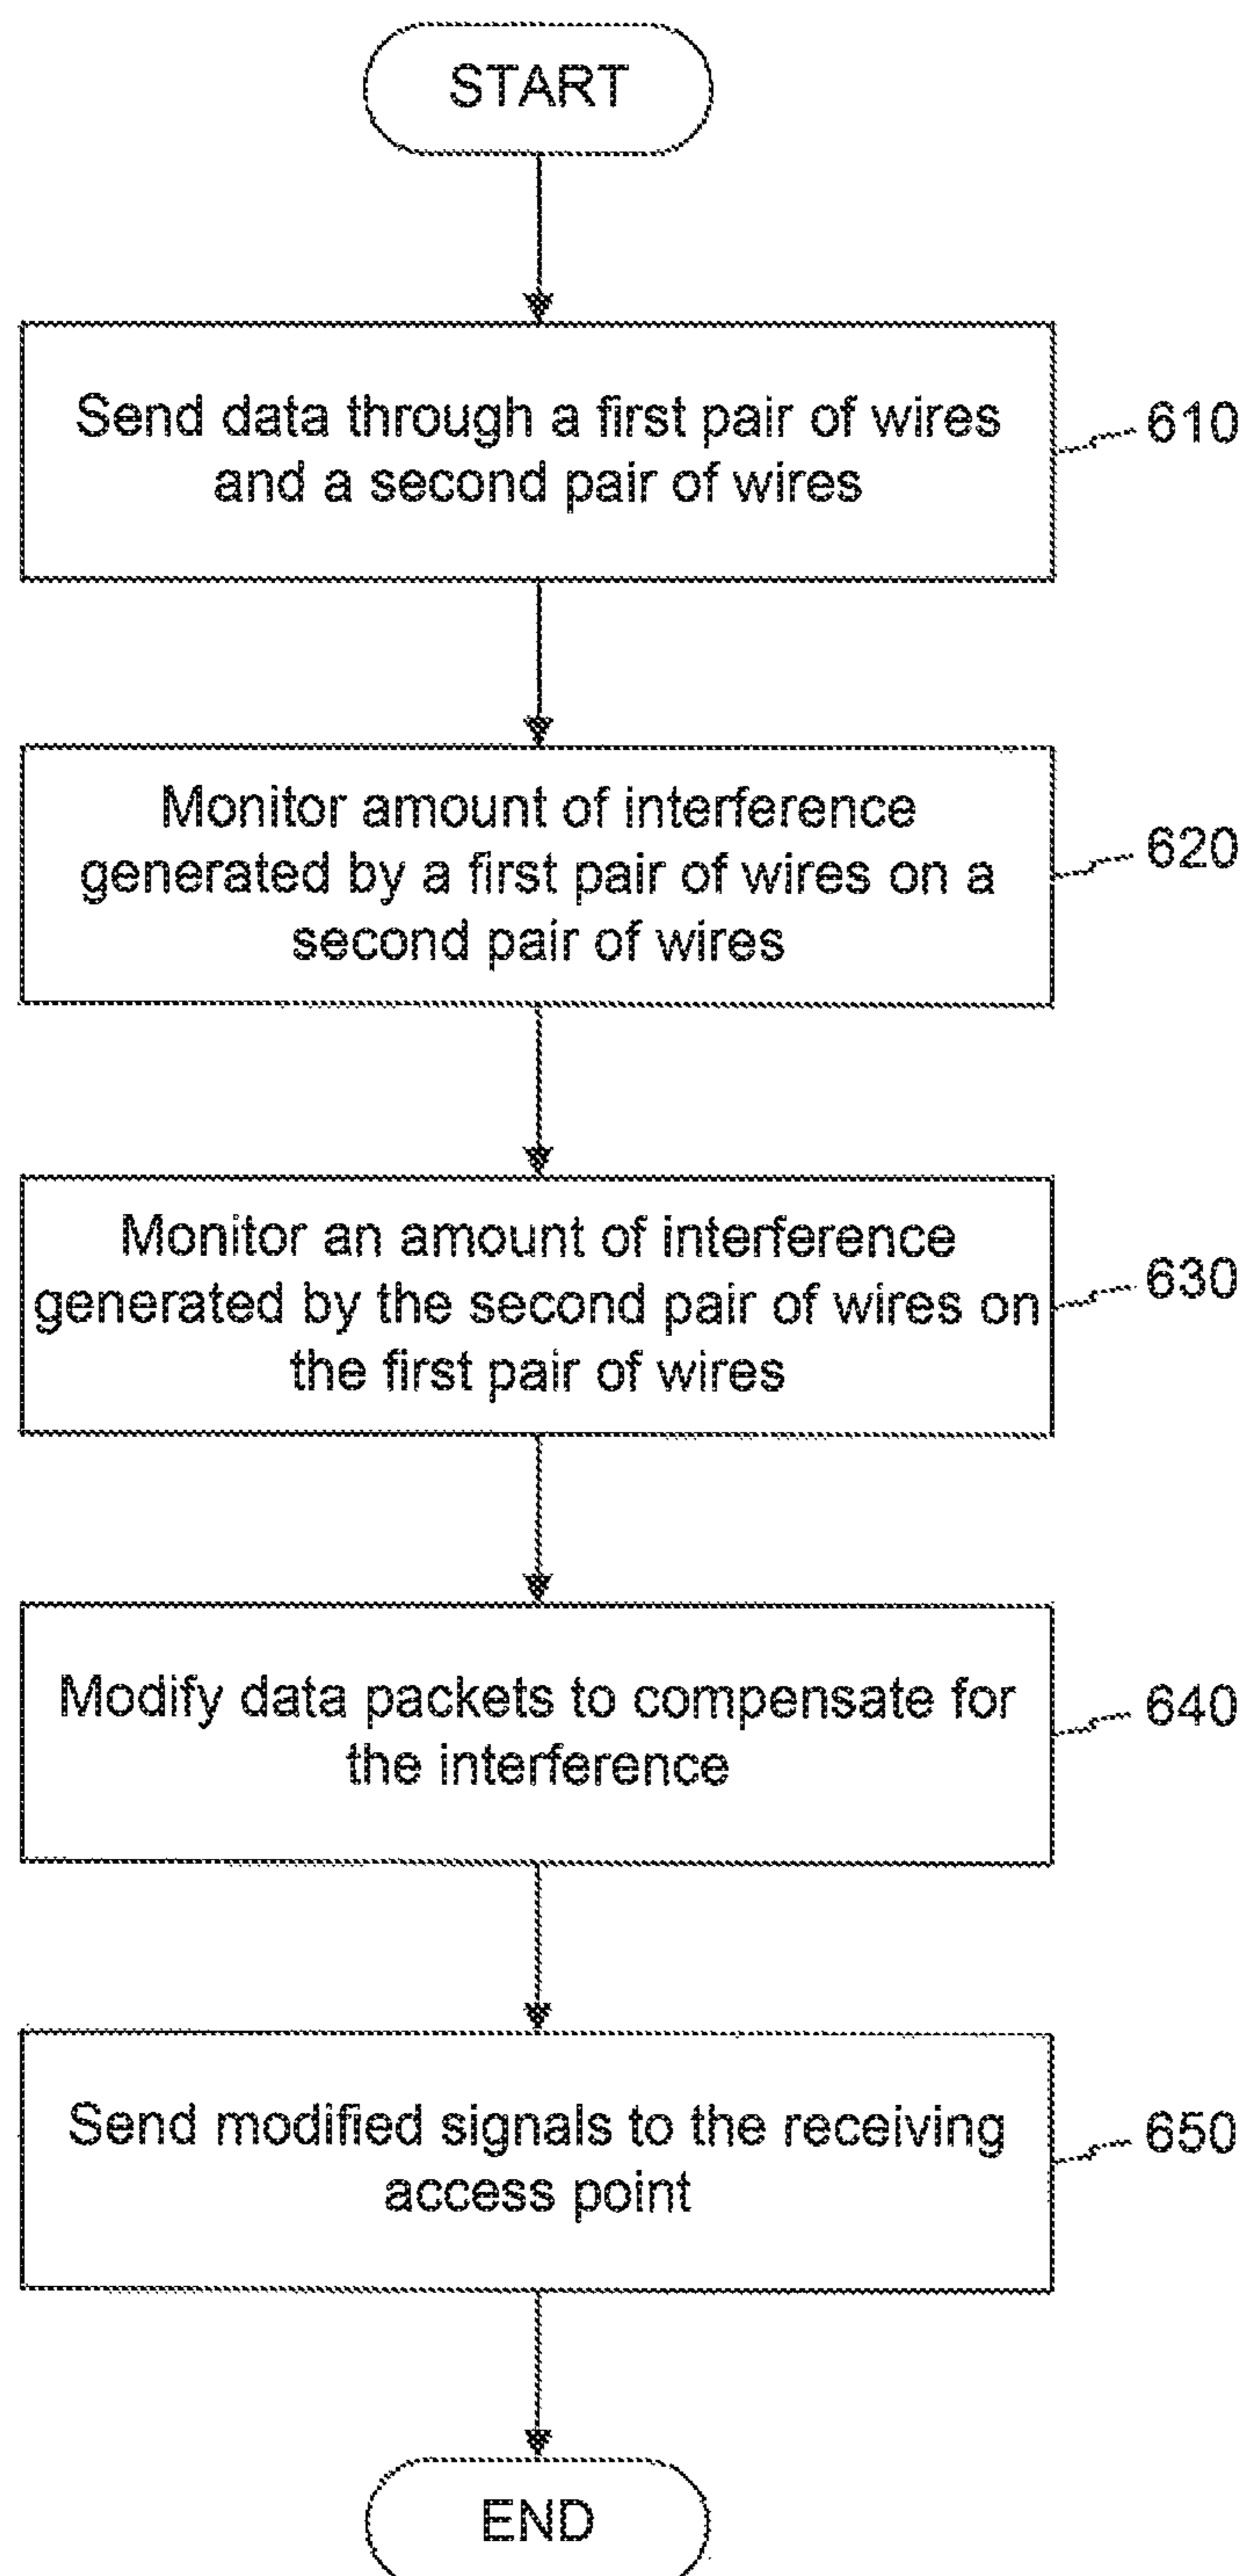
START

Send data through a first pair of wires and a second pair of wires

610

Monitor amount of interference generated by a first pair of wires on a second pair of wires

620

Monitor an amount of interference generated by the second pair of wires on the first pair of wires

630

Modify data packets to compensate for the interference

640

Send modified signals to the receiving access point

650

END